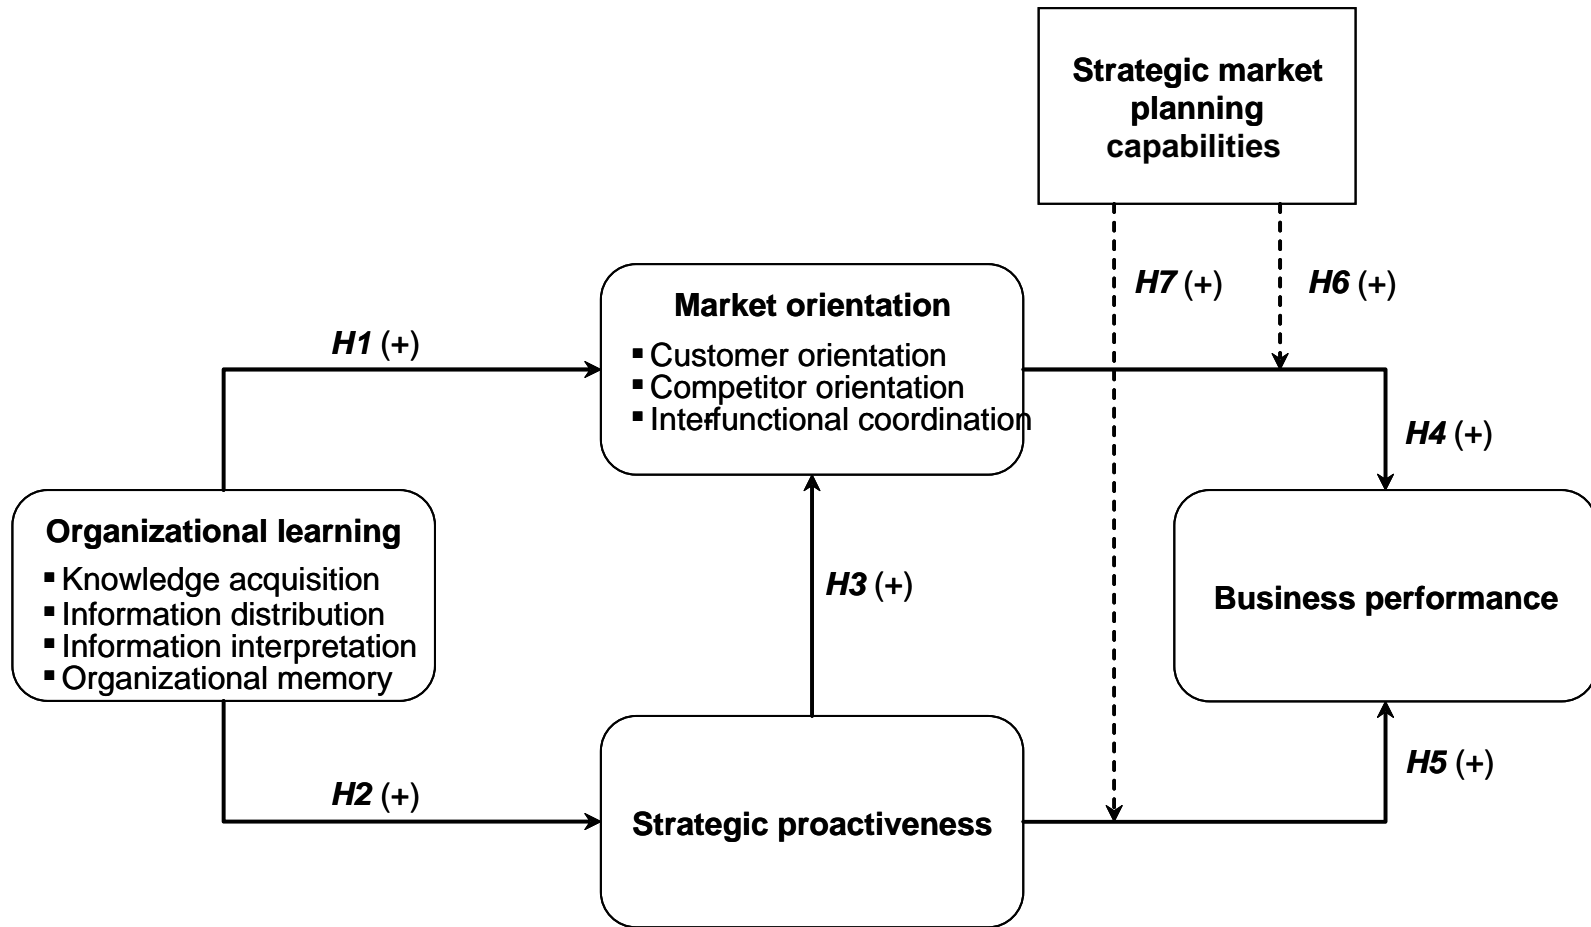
Strategic market planning capabilities

H7 (+)

H6 (+)

Market orientation
▪ Customer orientation
▪ Competitor orientation
▪ Interfunctional coordination

H1 (+)

H4 (+)

Organizational learning
▪ Knowledge acquisition
▪ Information distribution
▪ Information interpretation
▪ Organizational memory

H3 (+)

Business performance

H5 (+)

H2 (+)

Strategic proactiveness